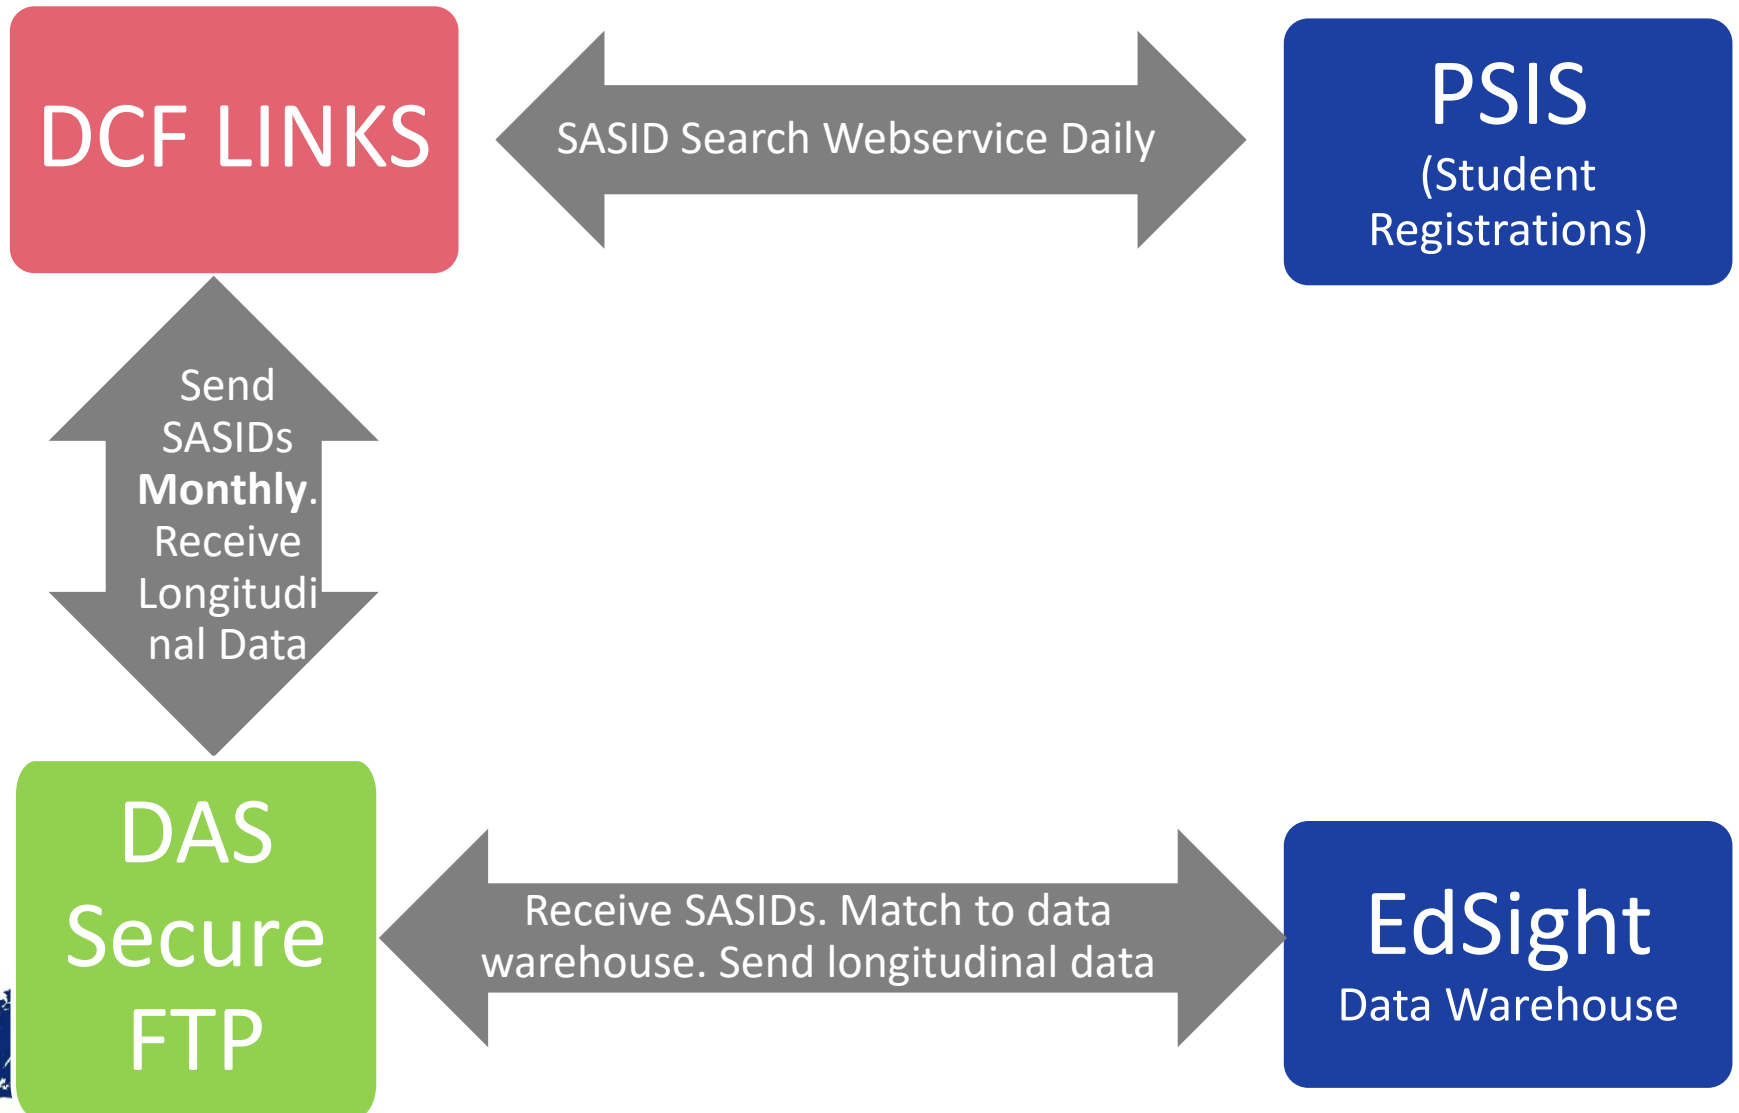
DCF LINKS

SASID Search Webservice Daily

PSIS
(Student Registrations)

Send SASIDs **Monthly**. Receive Longitudinal Data

DAS Secure FTP

Receive SASIDs. Match to data warehouse. Send longitudinal data

EdSight
Data Warehouse